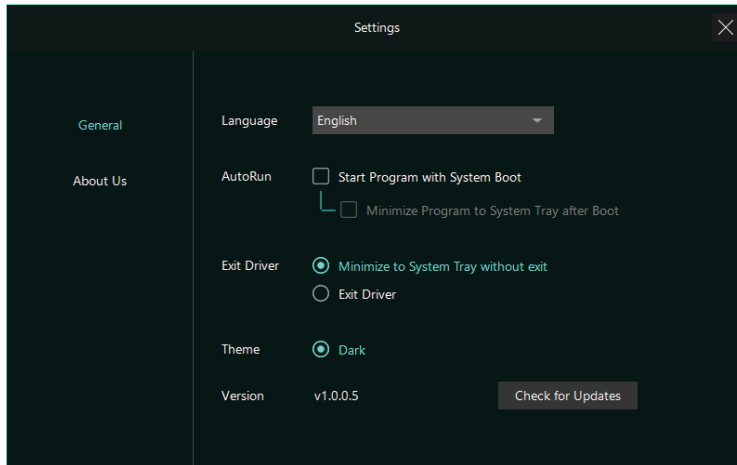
Settings

General

About Us

Language English

AutoRun Start Program with System Boot

Minimize Program to System Tray after Boot

Exit Driver Minimize to System Tray without exit

Exit Driver

Theme Dark

Version v1.0.0.5 Check for Updates